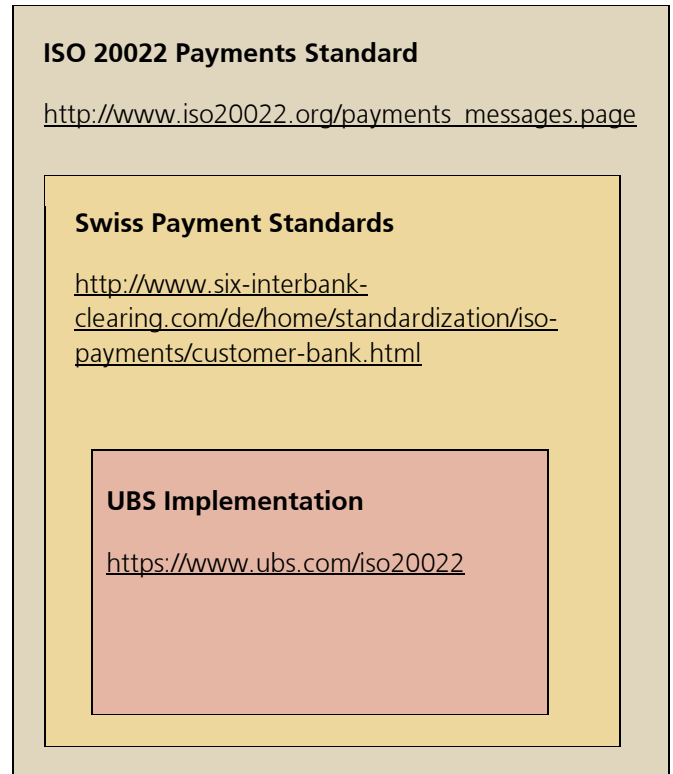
**ISO 20022 Payments Standard**

http://www.iso20022.org/payments_messages.page

**Swiss Payment Standards**

http://www.six-interbank-clearing.com/de/home/standardization/iso-payments/customer-bank.html

**UBS Implementation**

https://www.ubs.com/iso20022